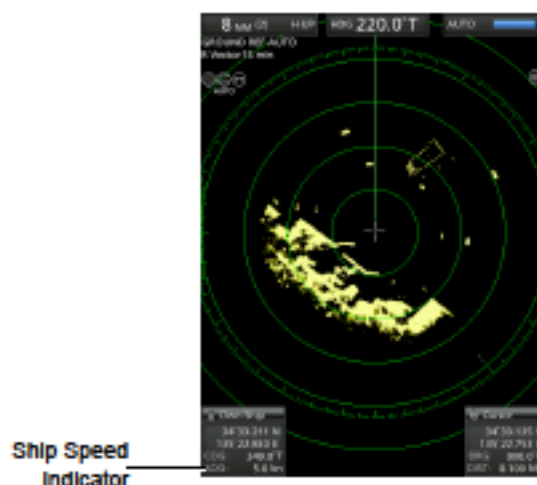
8 NM 05 H-UP HDG 220.0°T AUTO

GROUND REL AUTO
R Vector 15 min

AUTO

Own Ship
34°33.211 N
135°22.800 E
COG 349.8°T
SOG 5.0 kn

Cursor
34°33.135 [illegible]
135°22.753 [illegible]
BRG 998.0°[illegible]
DIST 0.100 N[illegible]

Ship Speed Indicator